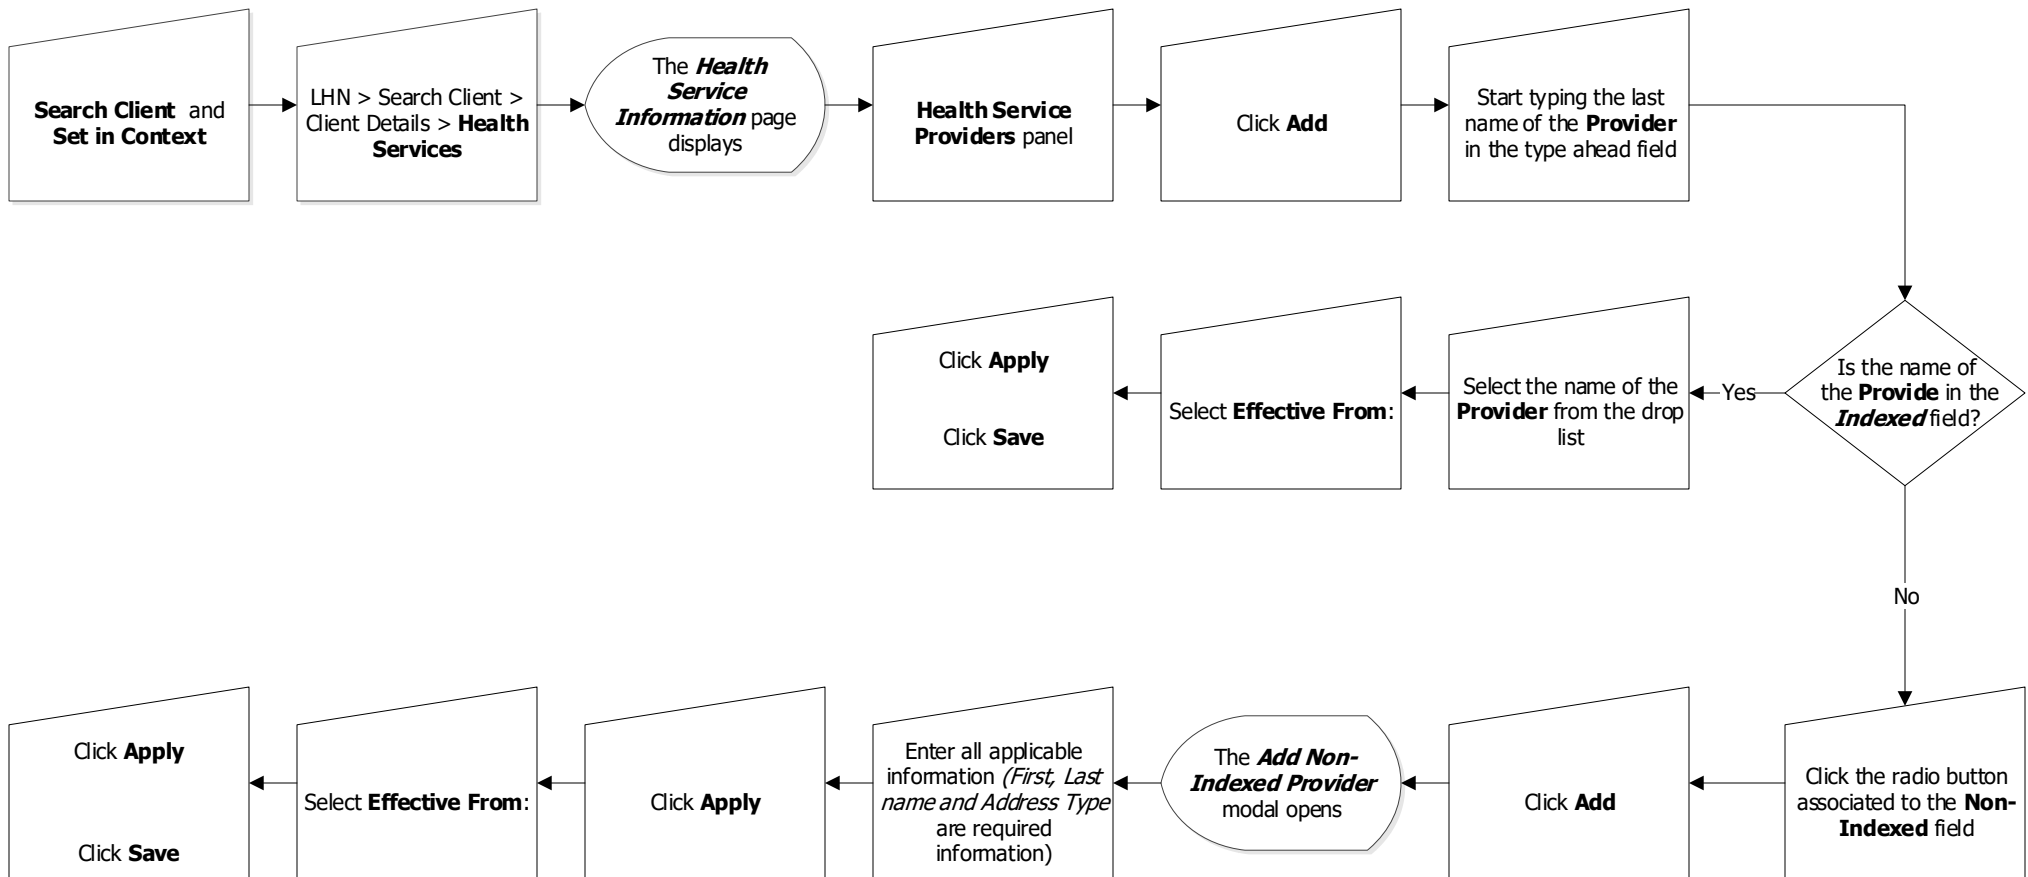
**Search Client** and **Set in Context**

LHN > Search Client > Client Details > **Health Services**

The ***Health Service Information*** page displays

**Health Service Providers** panel

Click **Add**

Start typing the last name of the **Provider** in the type ahead field

Is the name of the **Provide** in the ***Indexed*** field?

Yes

Select the name of the **Provider** from the drop list

Select **Effective From**:

Click **Apply**

Click **Save**

No

Click the radio button associated to the **Non-Indexed** field

Click **Add**

The ***Add Non-Indexed Provider*** modal opens

Enter all applicable information *(First, Last name and Address Type* are required information)

Click **Apply**

Select **Effective From**:

Click **Apply**

Click **Save**